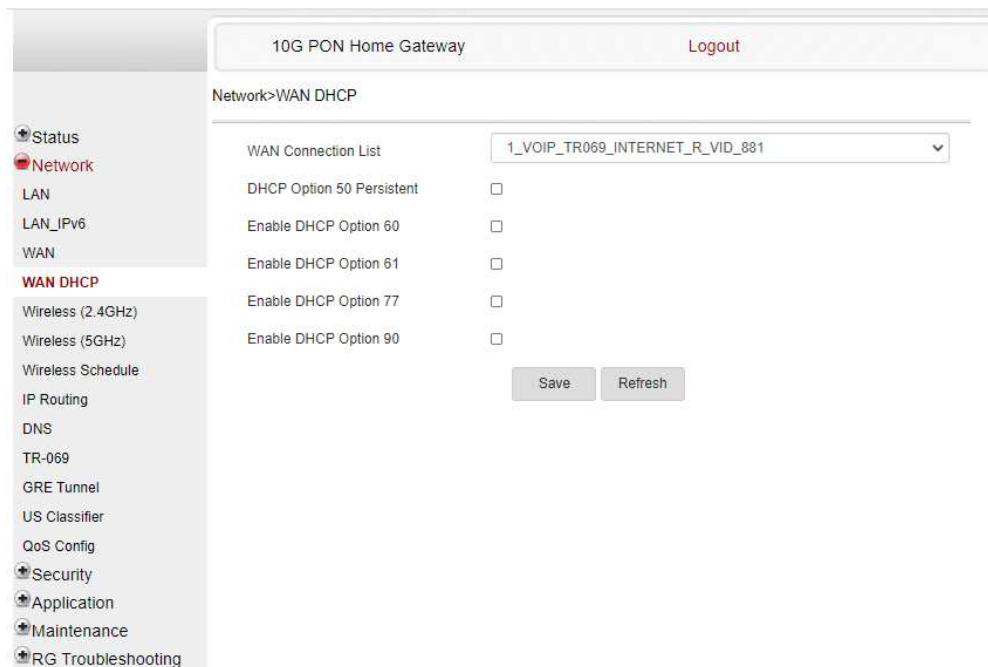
10G PON Home Gateway
Logout

Network>WAN DHCP

Status
Network
LAN
LAN_IPv6
WAN
WAN DHCP
Wireless (2.4GHz)
Wireless (5GHz)
Wireless Schedule
IP Routing
DNS
TR-069
GRE Tunnel
US Classifier
QoS Config
Security
Application
Maintenance
RG Troubleshooting

WAN Connection List 1_VOIP_TR069_INTERNET_R_VID_881
DHCP Option 50 Persistent
Enable DHCP Option 60
Enable DHCP Option 61
Enable DHCP Option 77
Enable DHCP Option 90

Save Refresh